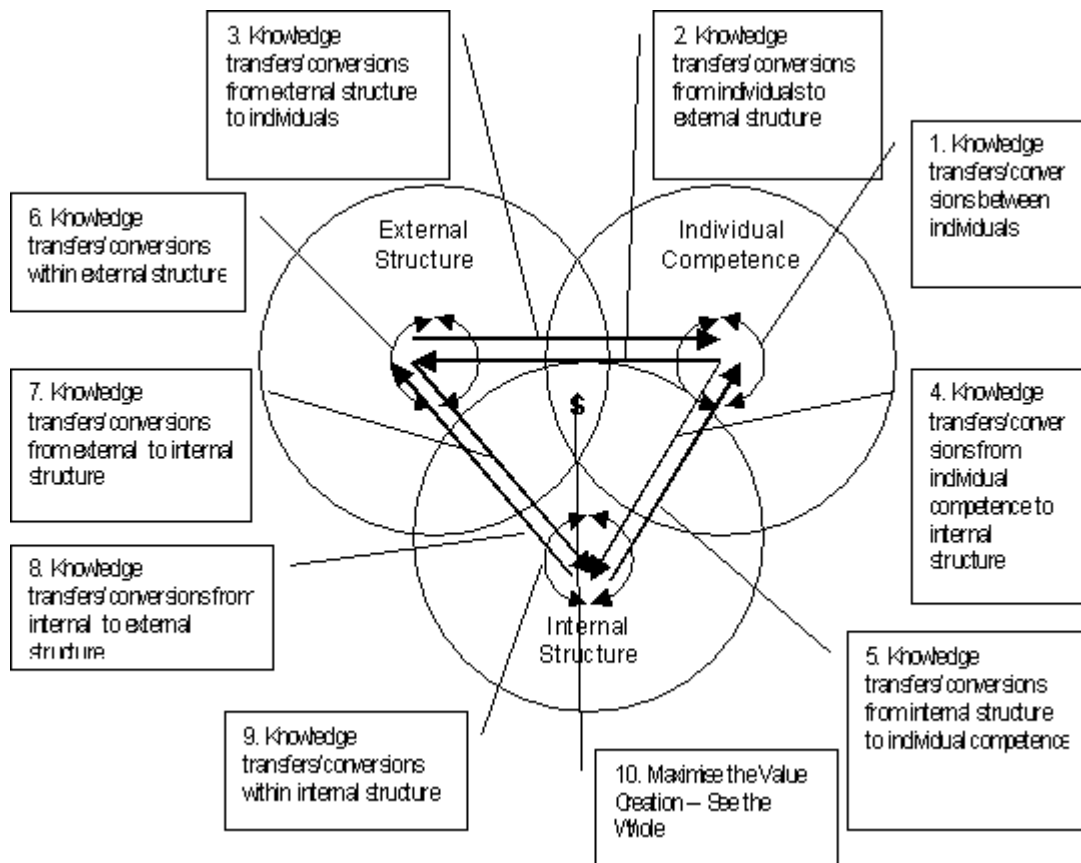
3. Knowledge transfers/ conversions from external structure to individuals

2. Knowledge transfers/ conversions from individuals to external structure

1. Knowledge transfers/ conversions between individuals

6. Knowledge transfers/ conversions within external structure

External Structure

Individual Competence

7. Knowledge transfers/ conversions from external to internal structure

$

4. Knowledge transfers/ conversions from individual competence to internal structure

8. Knowledge transfers/ conversions from internal to external structure

Internal Structure

5. Knowledge transfers/ conversions from internal structure to individual competence

9. Knowledge transfers/conversions within internal structure

10. Maximise the Value Creation – See the Whole